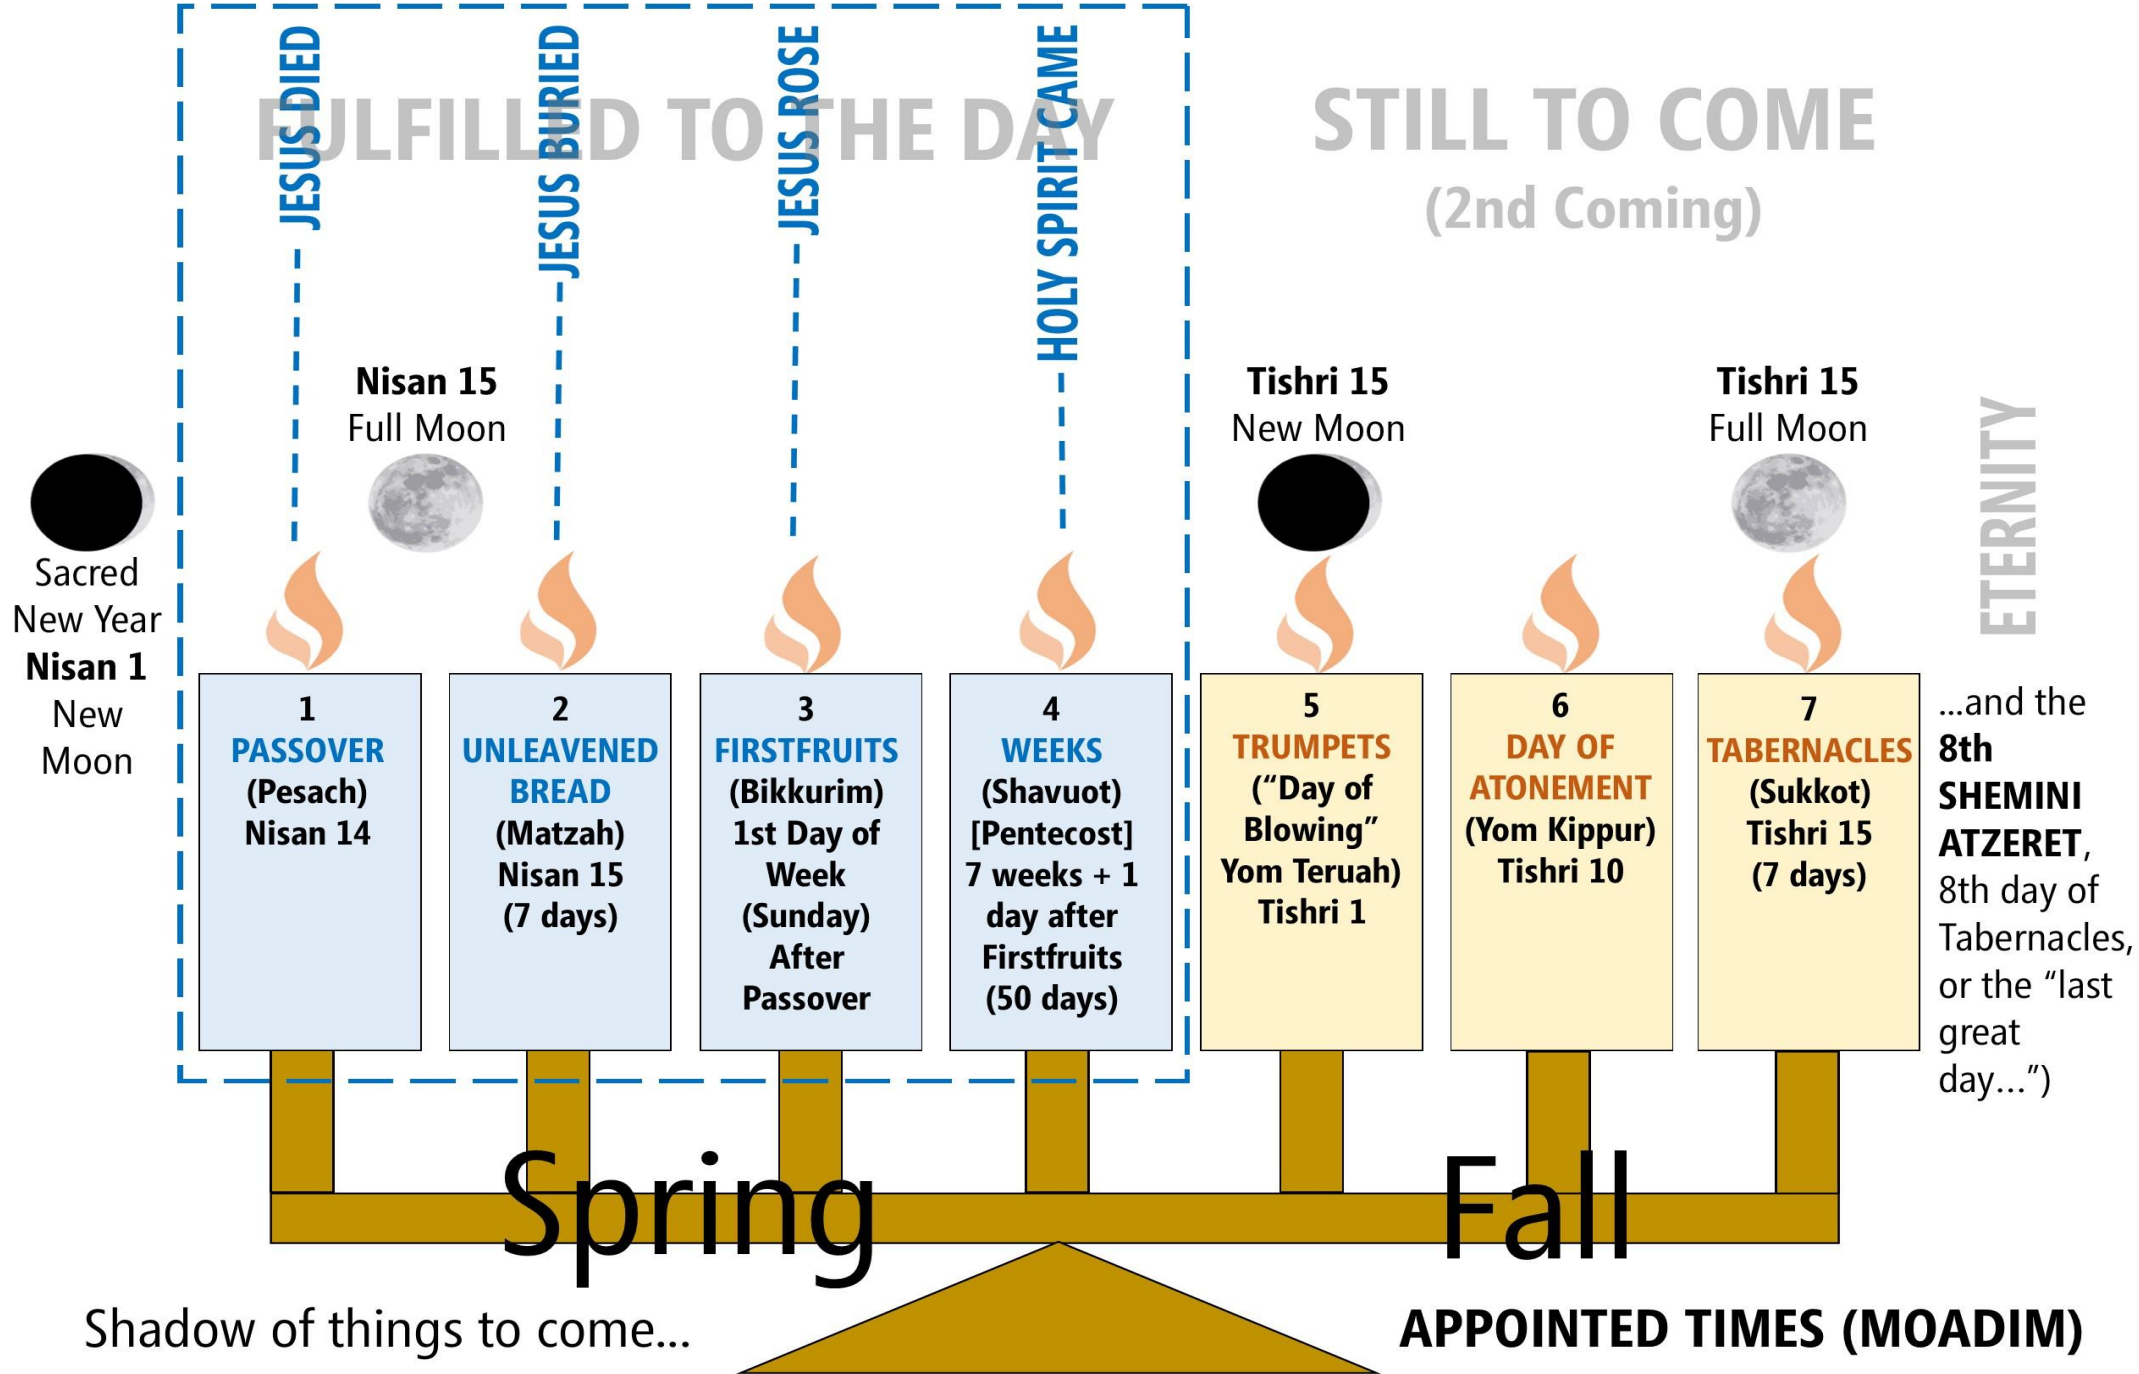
FULFILLED TO THE DAY

JESUS DIED

JESUS BURIED

JESUS ROSE

HOLY SPIRIT CAME

STILL TO COME
(2nd Coming)

Nisan 15
Full Moon

Tishri 15
New Moon

Tishri 15
Full Moon

ETERNITY

Sacred New Year
Nisan 1
New Moon

1
PASSOVER
(Pesach)
Nisan 14

2
UNLEAVENED BREAD
(Matzah)
Nisan 15
(7 days)

3
FIRSTFRUITS
(Bikkurim)
1st Day of Week
(Sunday)
After Passover

4
WEEKS
(Shavuot)
[Pentecost]
7 weeks + 1 day after Firstfruits
(50 days)

5
TRUMPETS
("Day of Blowing"
Yom Teruah)
Tishri 1

6
DAY OF ATONEMENT
(Yom Kippur)
Tishri 10

7
TABERNACLES
(Sukkot)
Tishri 15
(7 days)

...and the 8th SHEMINI ATZERET, 8th day of Tabernacles, or the "last great day...")

Spring

Fall

Shadow of things to come...

APPOINTED TIMES (MOADIM)